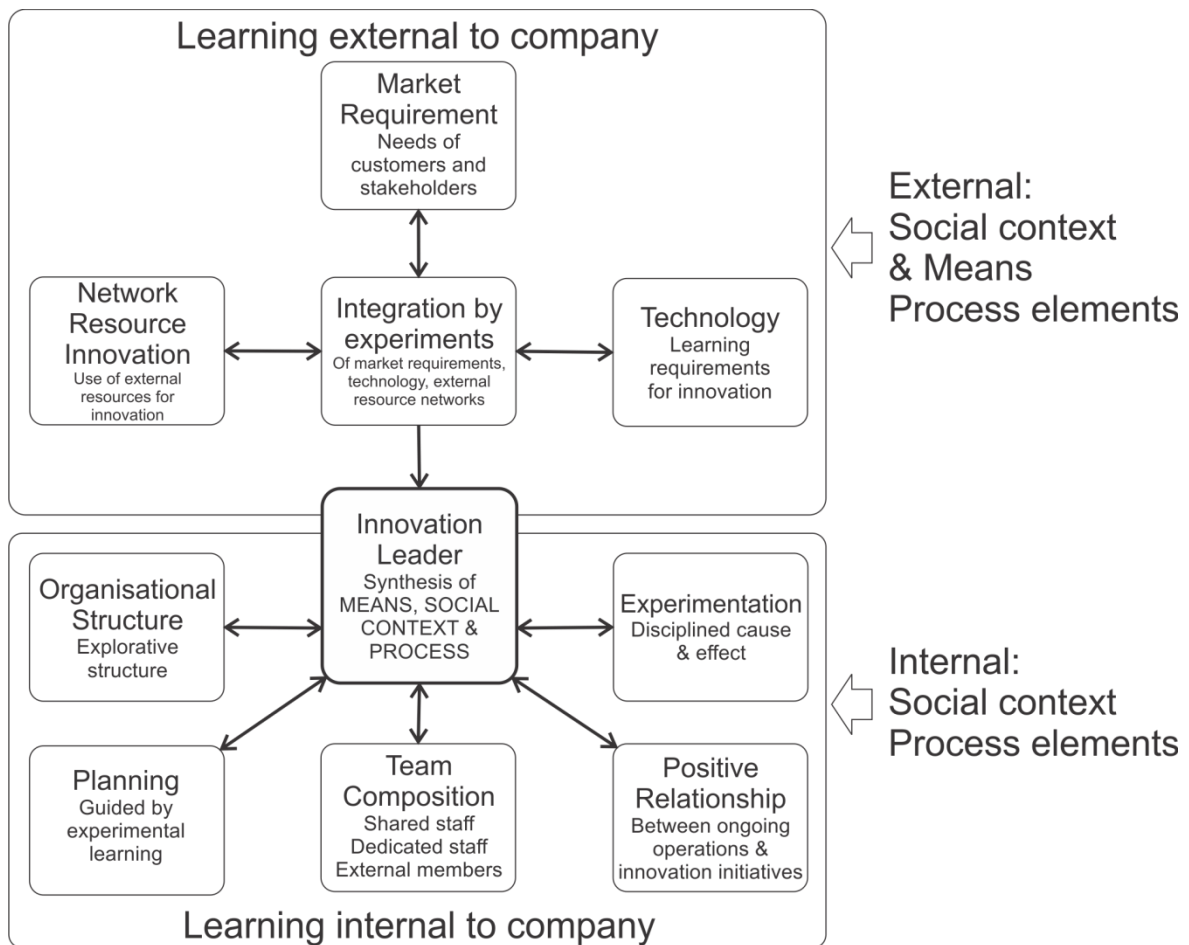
Learning external to company

Market Requirement
Needs of customers and stakeholders

Network Resource Innovation
Use of external resources for innovation

Integration by experiments
Of market requirements, technology, external resource networks

Technology
Learning requirements for innovation

External:
Social context
& Means
Process elements

Innovation Leader
Synthesis of MEANS, SOCIAL CONTEXT & PROCESS

Organisational Structure
Explorative structure

Experimentation
Disciplined cause & effect

Internal:
Social context
Process elements

Planning
Guided by experimental learning

Team Composition
Shared staff
Dedicated staff
External members

Positive Relationship
Between ongoing operations & innovation initiatives

Learning internal to company